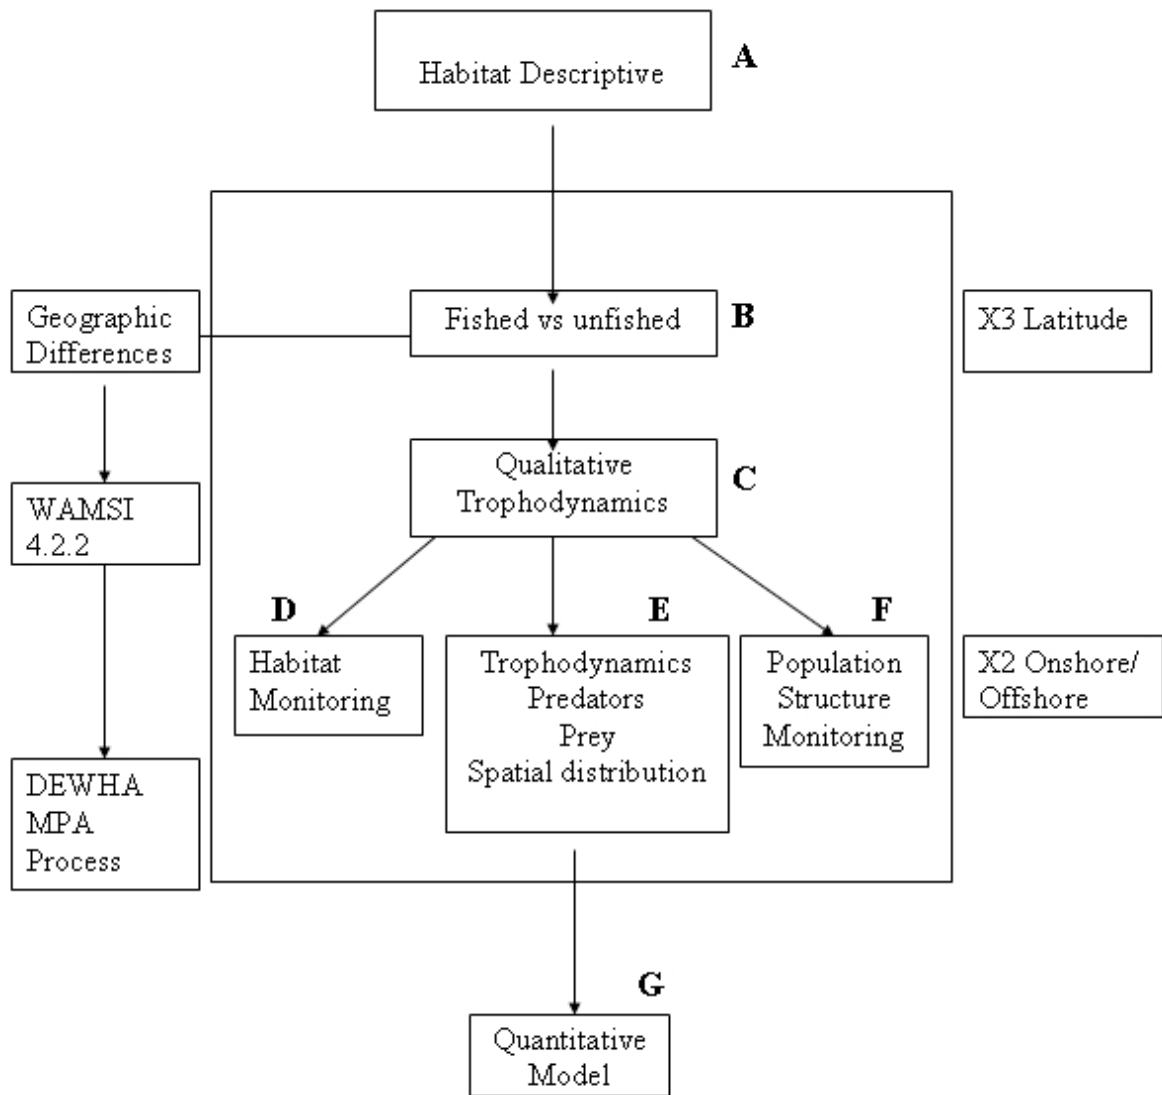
Habitat Descriptive

A

Geographic Differences

Fished vs unfished

B

X3 Latitude

WAMSI 4.2.2

Qualitative Trophodynamics

C

D

E

F

Habitat Monitoring

Trophodynamics Predators Prey Spatial distribution

Population Structure Monitoring

X2 Onshore/ Offshore

DEWHA MPA Process

G

Quantitative Model